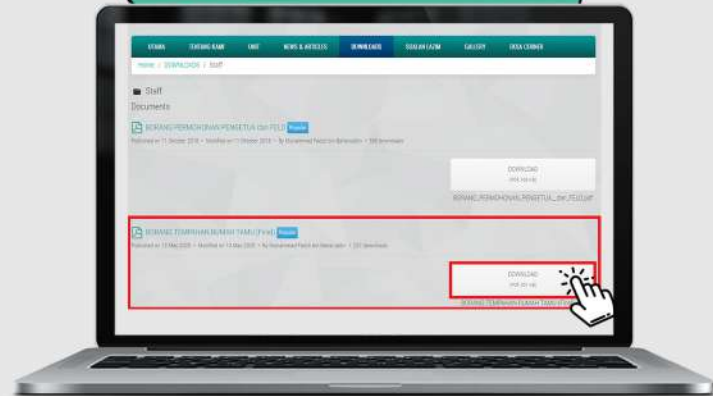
UTAMA TENTANG KAMI UNIT NEWS & ARTICLES DOWNLOADS SOALAN LAZIM GALLERY EKSA CORNER

Home / DOWNLOADS / Staff

Staff

Documents

BORANG PERMOHONAN PENGETUA dan PELD Popular

Published on 11 October 2018 • Modified on 11 October 2018 • By Muhammad Faizol bin Baharuddin • 180 downloads

DOWNLOAD

BORANG_PERMOHONAN_PENGETUA_dan_PELD.pdf

BORANG TEMPAHAN RUMAH TAMU (Fi-nal) Popular

Published on 13 May 2020 • Modified on 14 May 2020 • By Muhammad Faizol bin Baharuddin • 251 downloads

DOWNLOAD

BORANG TEMPAHAN RUMAH TAMU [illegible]